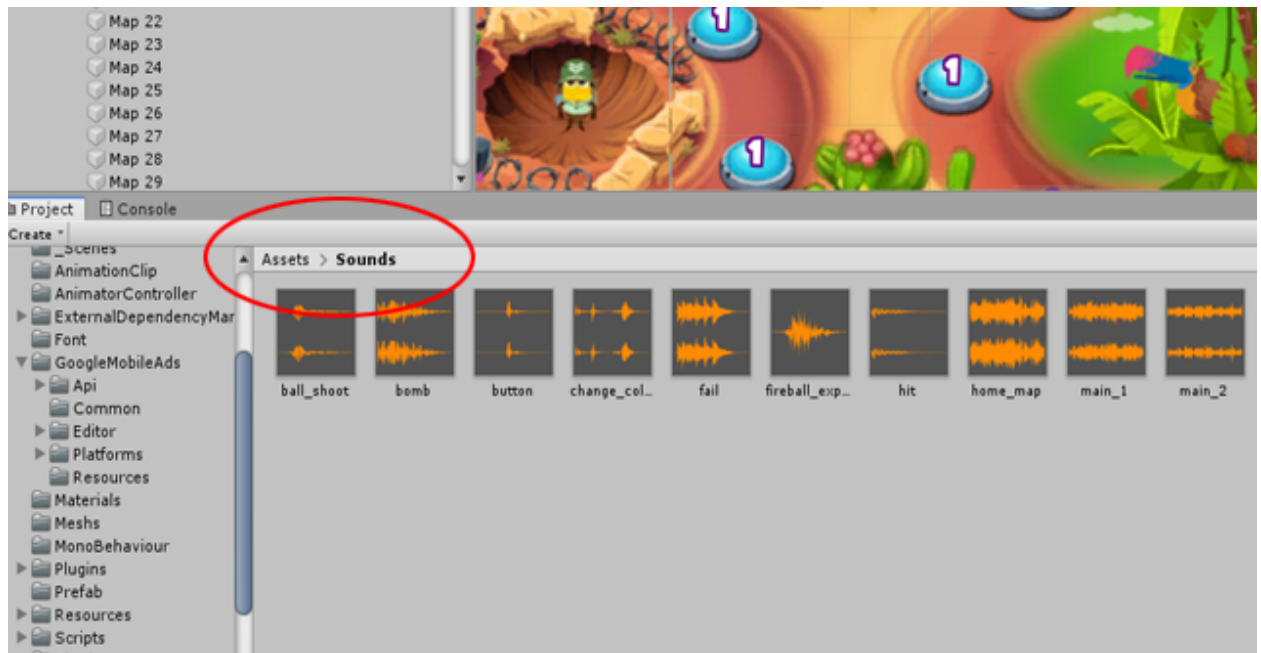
Map 22
Map 23
Map 24
Map 25
Map 26
Map 27
Map 28
Map 29

1
1
1

Project
Console
Create

_Scenes
AnimationClip
AnimatorController
ExternalDependencyMar
Font
GoogleMobileAds
Api
Common
Editor
Platforms
Resources
Materials
Meshs
MonoBehaviour
Plugins
Prefab
Resources
Scripts

Assets > Sounds

ball_shoot
bomb
button
change_col...
fail
fireball_exp...
hit
home_map
main_1
main_2